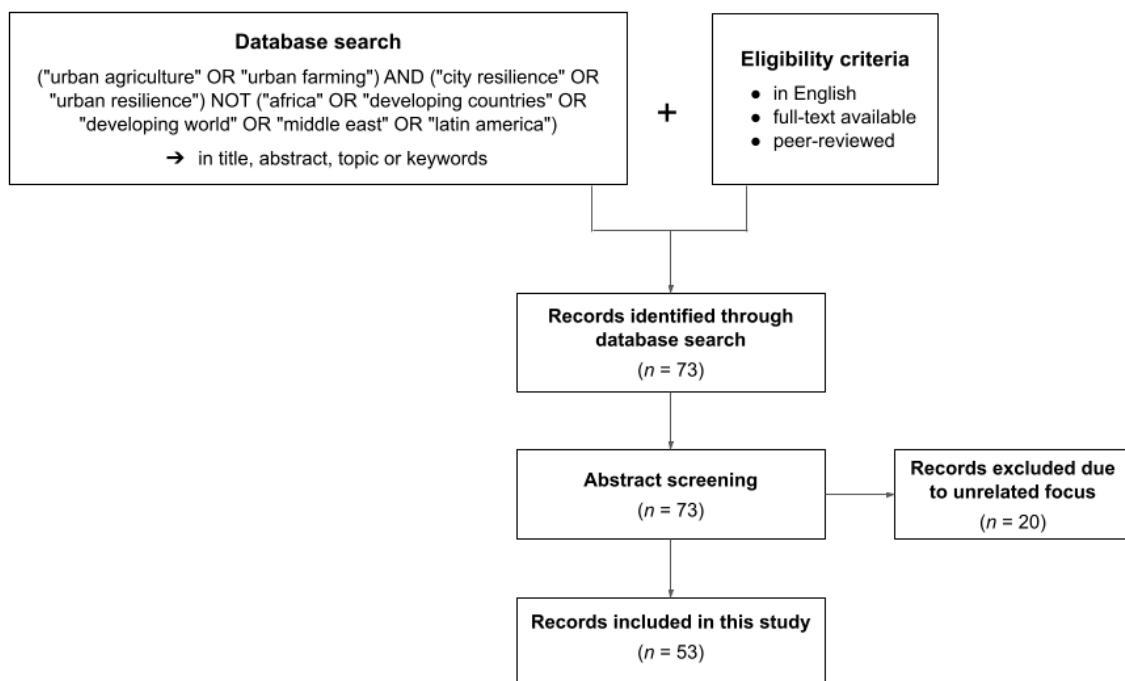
**Database search**

("urban agriculture" OR "urban farming") AND ("city resilience" OR "urban resilience") NOT ("africa" OR "developing countries" OR "developing world" OR "middle east" OR "latin america")

→ in title, abstract, topic or keywords

+

**Eligibility criteria**

- in English
- full-text available
- peer-reviewed

**Records identified through database search**
($n$ = 73)

**Abstract screening**
($n$ = 73)

**Records excluded due to unrelated focus**
($n$ = 20)

**Records included in this study**
($n$ = 53)